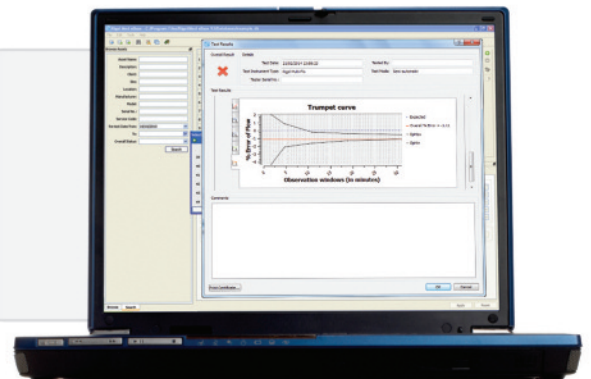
Test Results

Overall Result

Test Date: 22/02/2011 13:09:22

Test Instrument Type:

Tested By:

Test Mode:

Test Results

Trumpet curve

% Error of Flow

Observation windows (in minutes)

— Expected

— Epmax

— Epmin

Comments

Print Certificate

OK

Cancel

Asset Name

Description

Client

Site

Location

Manufacturer

Model

Serial No.

Service Code

Tested Date From

To

Overall Status

Search